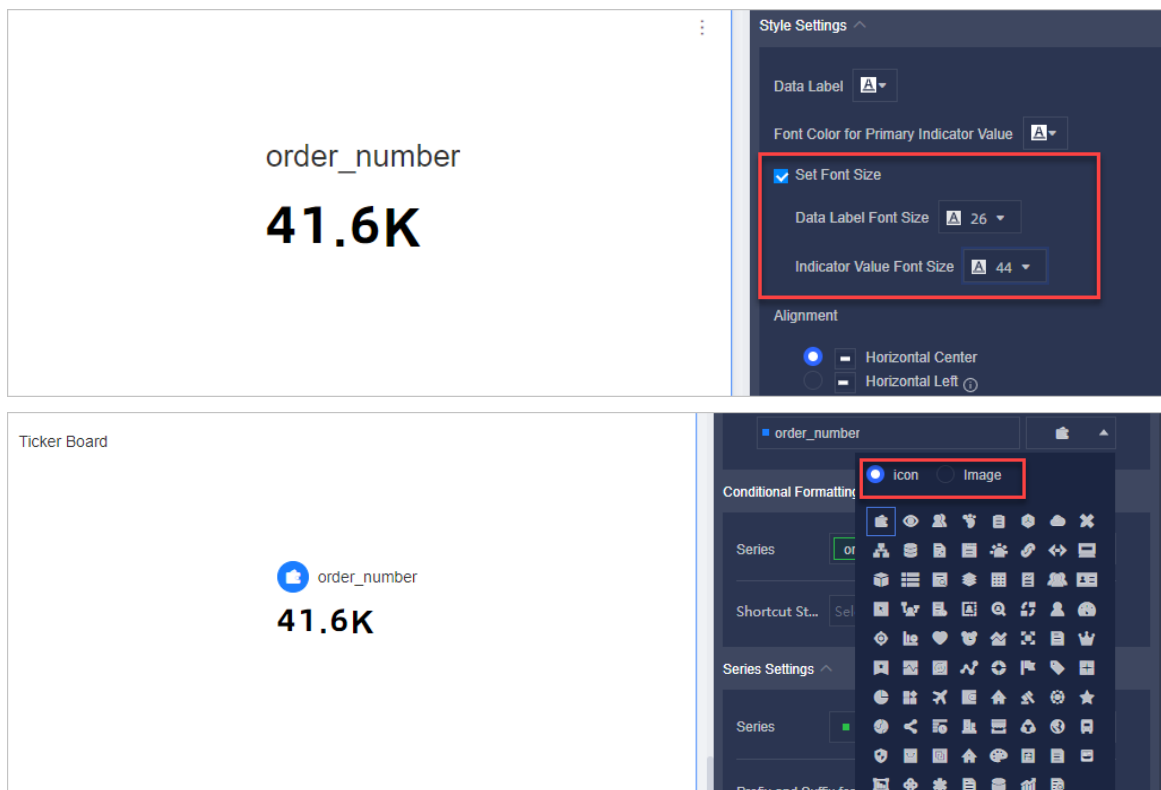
order_number

41.6K

Style Settings

Data Label

Font Color for Primary Indicator Value

Set Font Size

Data Label Font Size 26

Indicator Value Font Size 44

Alignment

Horizontal Center

Horizontal Left

Ticker Board

order_number

41.6K

order_number

icon Image

Conditional Formatting

Series

Shortcut St...

Series Settings

Series

Prefix and Suffix for